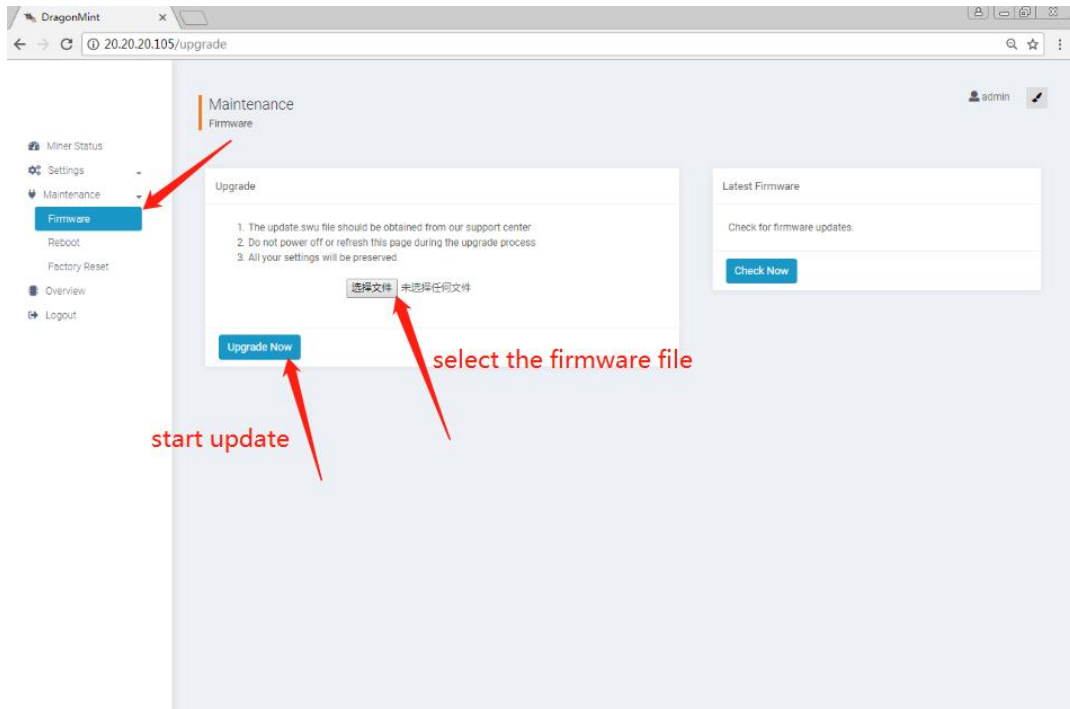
DragonMint ×

20.20.20.105/upgrade

Maintenance
Firmware

admin

Miner Status
Settings
Maintenance
Firmware
Reboot
Factory Reset
Overview
Logout

Upgrade

1. The update.swu file should be obtained from our support center
2. Do not power off or refresh this page during the upgrade process
3. All your settings will be preserved

选择文件 未选择任何文件

Upgrade Now

Latest Firmware

Check for firmware updates.

Check Now

select the firmware file

start update